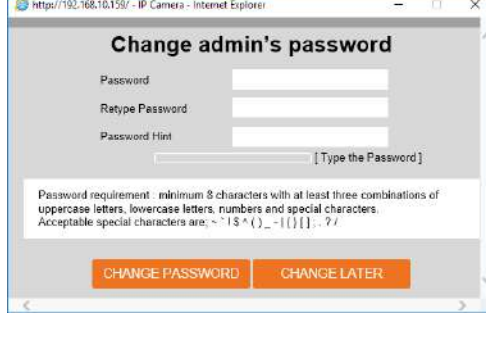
https://192.168.10.159/ - IP Camera - Internet Explorer

Change admin's password

Password

Retype Password

Password Hint

[ Type the Password ]

Password requirement : minimum 8 characters with at least three combinations of uppercase letters, lowercase letters, numbers and special characters.
Acceptable special characters are; ~ ` ! $ ^ ( ) _ - | { } [ ] ; . ? /

CHANGE PASSWORD

CHANGE LATER